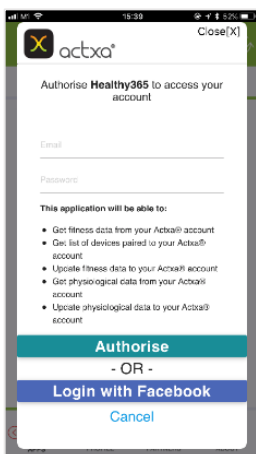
15:39 52%

actxa®

Close[X]

Authorise **Healthy365** to access your account

Email

Password

This application will be able to:

- Get fitness data from your Actxa® account
- Get list of devices paired to your Actxa® account
- Update fitness data to your Actxa® account
- Get physiological data from your Actxa® account
- Update physiological data to your Actxa® account

Authorise

- OR -

Login with Facebook

Cancel